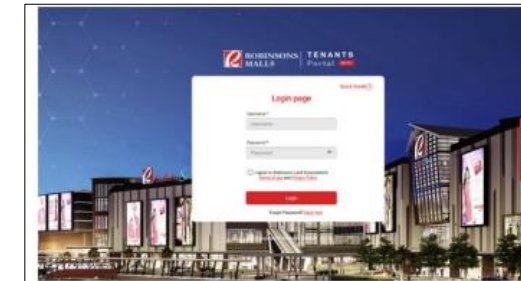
ROBINSONS MALLS | TENANTS Portal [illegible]

Quick Guide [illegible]

Login page

Username*

Username

Password*

Password

I agree to Robinsons Land Corporation's Terms of Use and Privacy Policy

Login

Forgot Password? Click here